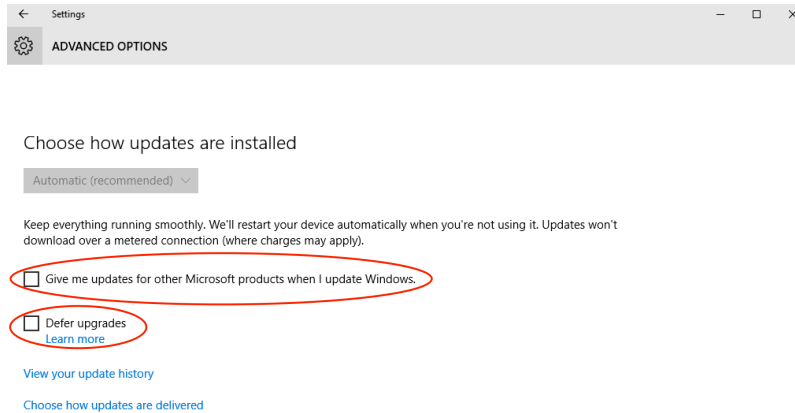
Settings

ADVANCED OPTIONS

Choose how updates are installed

Automatic (recommended)

Keep everything running smoothly. We'll restart your device automatically when you're not using it. Updates won't download over a metered connection (where charges may apply).

Give me updates for other Microsoft products when I update Windows.

Defer upgrades
Learn more

View your update history

Choose how updates are delivered